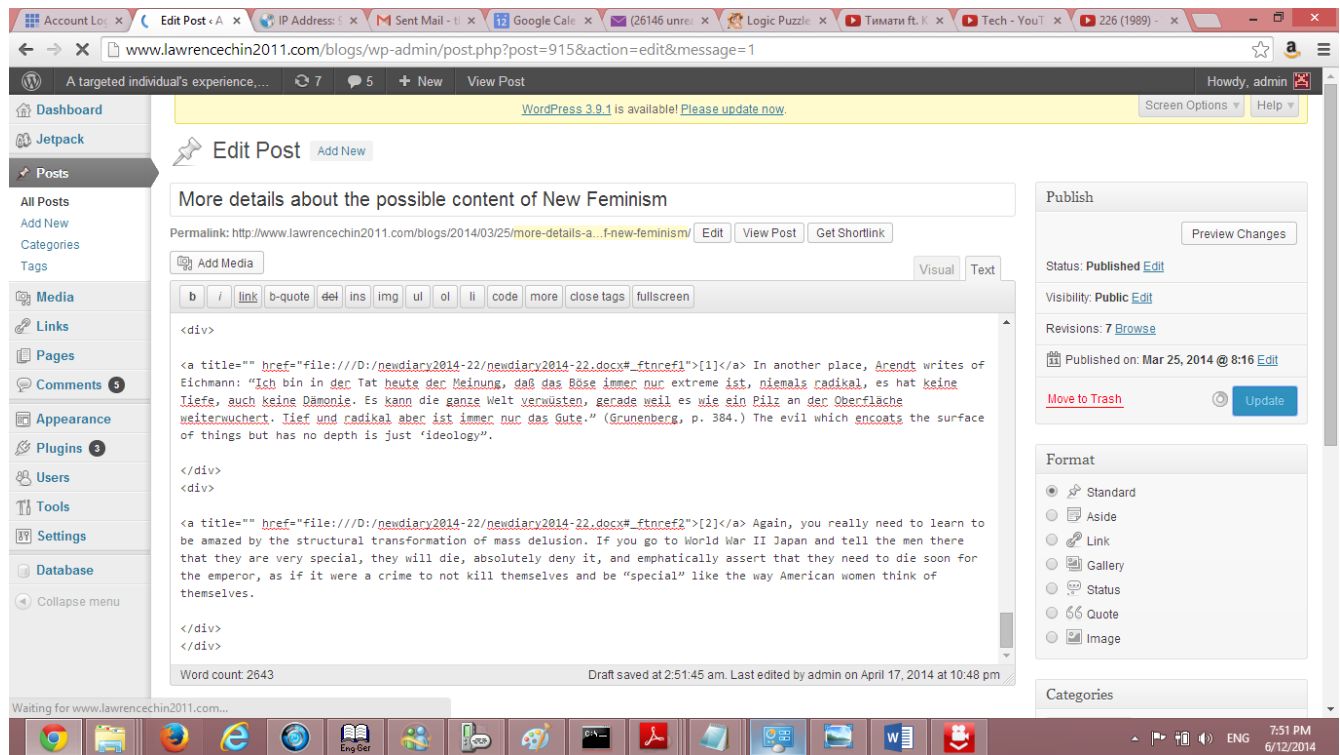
Account Log | Edit Post ‹ A | IP Address: | Sent Mail - | Google Cale | (26146 unre | Logic Puzzle | Тимати ft. K | Tech - YouT | 226 (1989) -

www.lawrencechin2011.com/blogs/wp-admin/post.php?post=915&action=edit&message=1

A targeted individual's experience,... 7 5 + New View Post Howdy, admin

WordPress 3.9.1 is available! Please update now.

Screen Options ▾ Help ▾

Dashboard
Jetpack
Posts
All Posts
Add New
Categories
Tags
Media
Links
Pages
Comments 5
Appearance
Plugins 3
Users
Tools
Settings
Database
Collapse menu

Edit Post Add New

More details about the possible content of New Feminism

Permalink: http://www.lawrencechin2011.com/blogs/2014/03/25/more-details-a...f-new-feminism/ Edit View Post Get Shortlink

Add Media

Visual Text

b i link b-quote del ins img ul ol li code more close tags fullscreen

<div>

<a title="" href="file:///D:/newdiary2014-22/newdiary2014-22.docx#_ftnref1">[1]</a> In another place, Arendt writes of Eichmann: "Ich bin in der Tat heute der Meinung, daß das Böse immer nur extreme ist, niemals radikal, es hat keine Tiefe, auch keine Dämonie. Es kann die ganze Welt verwüsten, gerade weil es wie ein Pilz an der Oberfläche weiterwuchert. Tief und radikal aber ist immer nur das Gute." (Grunenberg, p. 384.) The evil which encoats the surface of things but has no depth is just 'ideology".

</div>
<div>

<a title="" href="file:///D:/newdiary2014-22/newdiary2014-22.docx#_ftnref2">[2]</a> Again, you really need to learn to be amazed by the structural transformation of mass delusion. If you go to World War II Japan and tell the men there that they are very special, they will die, absolutely deny it, and emphatically assert that they need to die soon for the emperor, as if it were a crime to not kill themselves and be "special" like the way American women think of themselves.

</div>
</div>

Word count: 2643 Draft saved at 2:51:45 am. Last edited by admin on April 17, 2014 at 10:48 pm

Publish

Preview Changes

Status: Published Edit

Visibility: Public Edit

Revisions: 7 Browse

Published on: Mar 25, 2014 @ 8:16 Edit

Move to Trash Update

Format

Standard
Aside
Link
Gallery
Status
Quote
Image

Categories

Waiting for www.lawrencechin2011.com...

Eng Ger

ENG 7:51 PM 6/12/2014